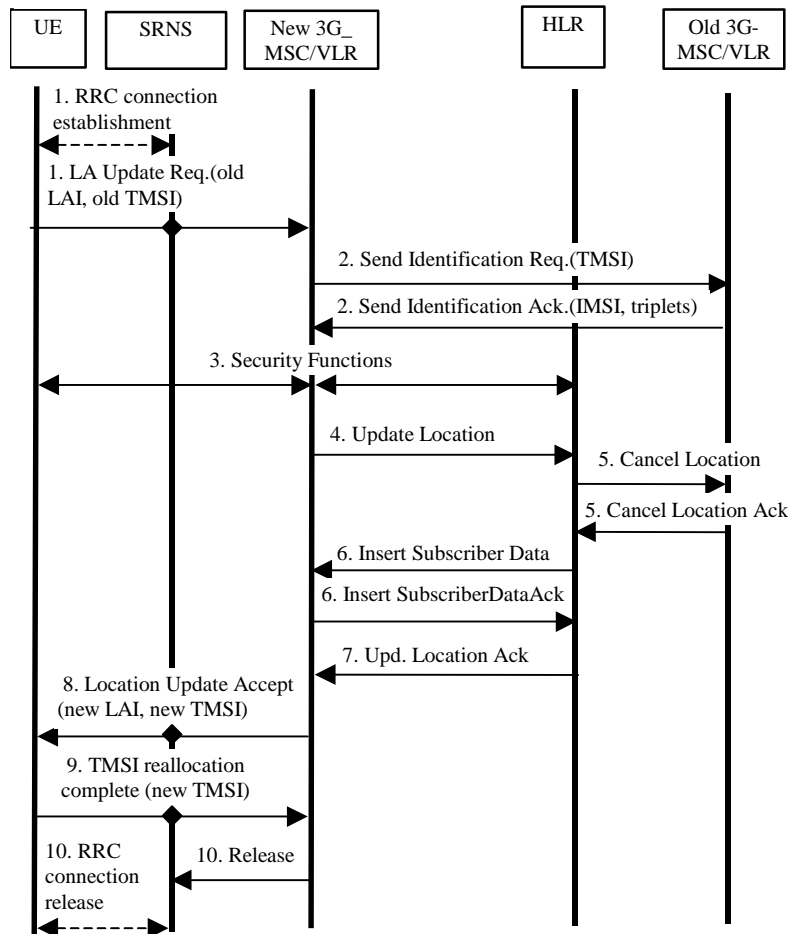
UE

SRNS

New 3G_ MSC/VLR

HLR

Old 3G- MSC/VLR

1. RRC connection establishment

1. LA Update Req.(old LAI, old TMSI)

2. Send Identification Req.(TMSI)

2. Send Identification Ack.(IMSI, triplets)

3. Security Functions

4. Update Location

5. Cancel Location

5. Cancel Location Ack

6. Insert Subscriber Data

6. Insert SubscriberDataAck

7. Upd. Location Ack

8. Location Update Accept (new LAI, new TMSI)

9. TMSI reallocation complete (new TMSI)

10. RRC connection release

10. Release